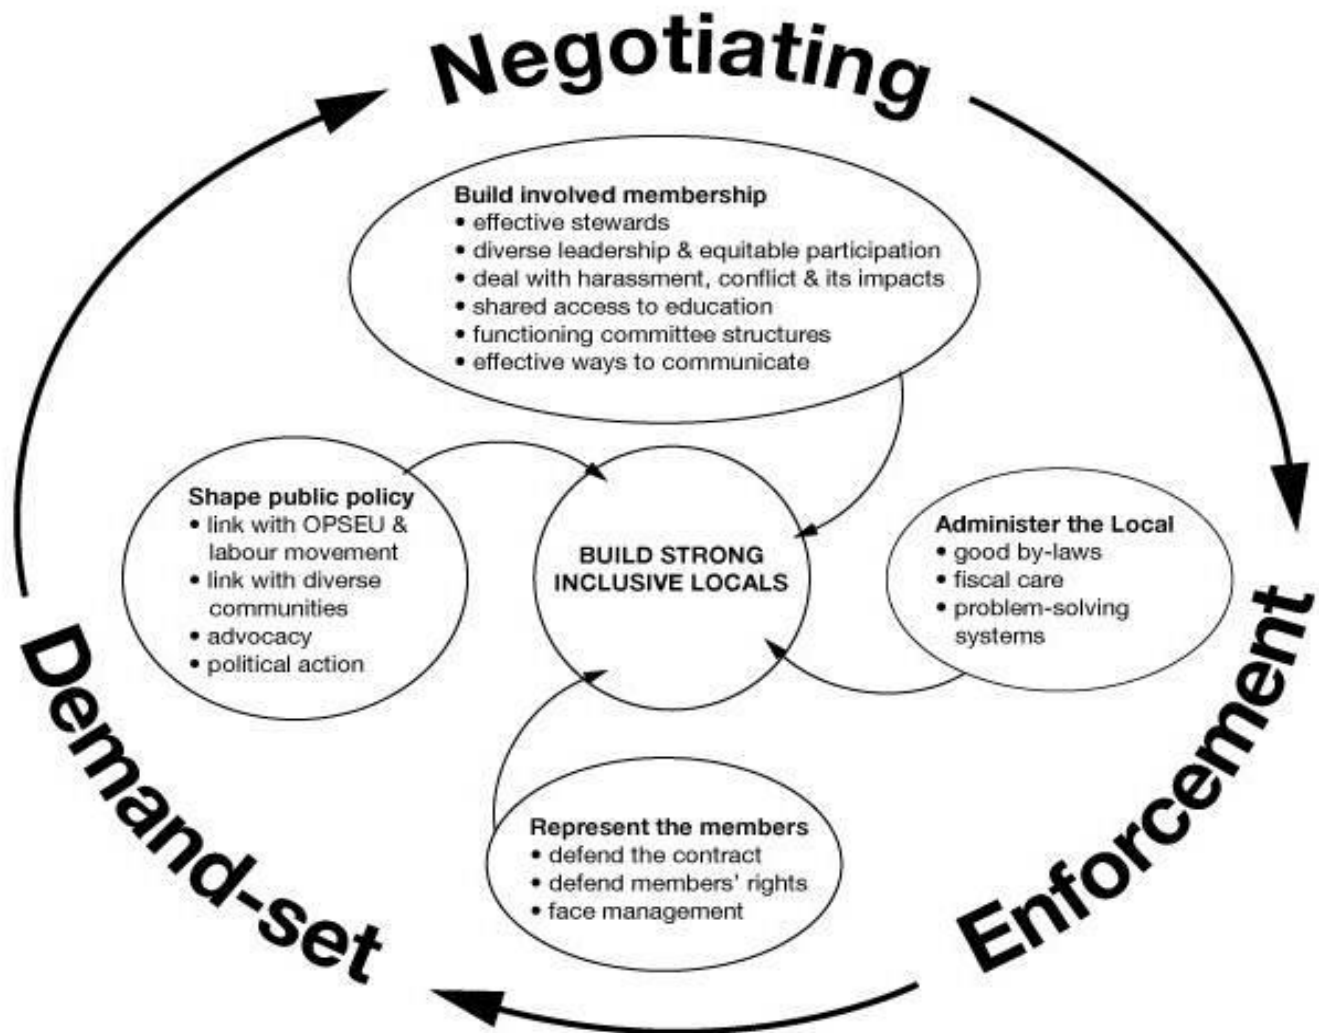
Negotiating

Build involved membership
• effective stewards
• diverse leadership & equitable participation
• deal with harassment, conflict & its impacts
• shared access to education
• functioning committee structures
• effective ways to communicate

Shape public policy
• link with OPSEU & labour movement
• link with diverse communities
• advocacy
• political action

BUILD STRONG INCLUSIVE LOCALS

Administer the Local
• good by-laws
• fiscal care
• problem-solving systems

Represent the members
• defend the contract
• defend members' rights
• face management

Enforcement

Demand-set